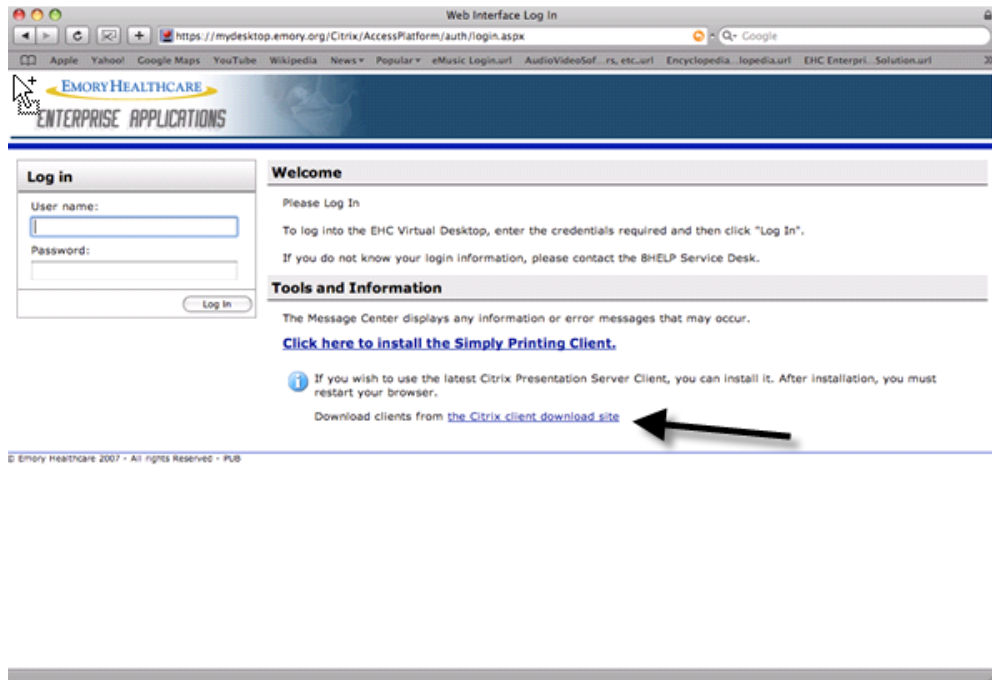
Web Interface Log In

https://mydesktop.emory.org/Citrix/AccessPlatform/auth/login.aspx

Q- Google

Apple Yahoo! Google Maps YouTube Wikipedia News▾ Popular▾ eMusic Login.url AudioVideoSof...rs, etc..url Encyclopedia...lopedia.url EHC Enterpri...Solution.url

EMORY HEALTHCARE

ENTERPRISE APPLICATIONS

Log in

User name:

Password:

Log In

Welcome

Please Log In

To log into the EHC Virtual Desktop, enter the credentials required and then click "Log In".

If you do not know your login information, please contact the 8HELP Service Desk.

Tools and Information

The Message Center displays any information or error messages that may occur.

Click here to install the Simply Printing Client.

If you wish to use the latest Citrix Presentation Server Client, you can install it. After installation, you must restart your browser.

Download clients from the Citrix client download site

© Emory Healthcare 2007 - All rights Reserved - PUB